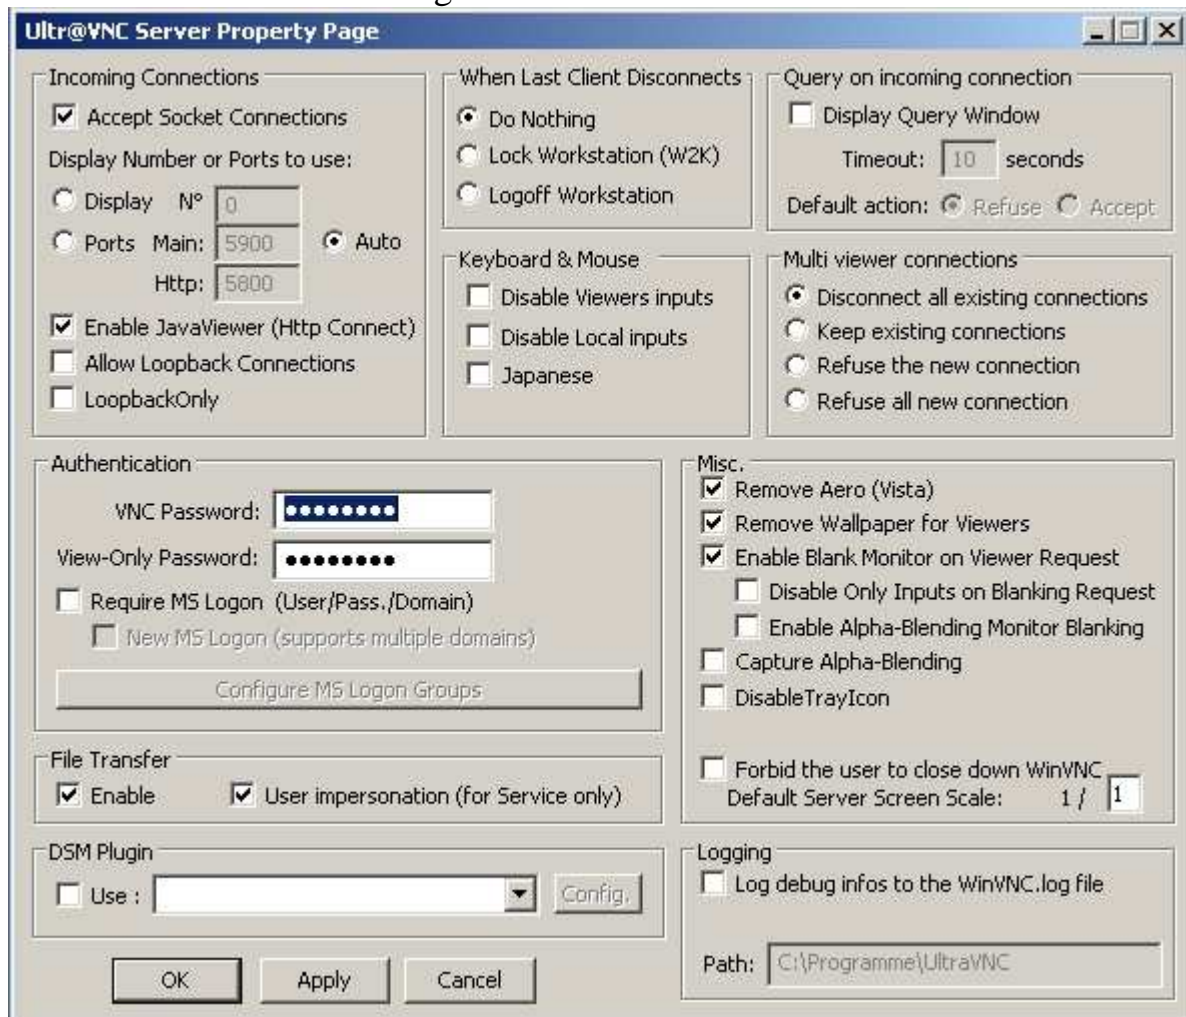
Ultr@VNC Server Property Page

Incoming Connections
Accept Socket Connections
Display Number or Ports to use:
Display N° 0
Ports Main: 5900
Auto
Http: 5800
Enable JavaViewer (Http Connect)
Allow Loopback Connections
LoopbackOnly

When Last Client Disconnects
Do Nothing
Lock Workstation (W2K)
Logoff Workstation

Query on incoming connection
Display Query Window
Timeout: 10 seconds
Default action: Refuse Accept

Keyboard & Mouse
Disable Viewers inputs
Disable Local inputs
Japanese

Multi viewer connections
Disconnect all existing connections
Keep existing connections
Refuse the new connection
Refuse all new connection

Authentication
VNC Password: ••••••••
View-Only Password: ••••••••
Require MS Logon (User/Pass./Domain)
New MS Logon (supports multiple domains)
Configure MS Logon Groups

Misc.
Remove Aero (Vista)
Remove Wallpaper for Viewers
Enable Blank Monitor on Viewer Request
Disable Only Inputs on Blanking Request
Enable Alpha-Blending Monitor Blanking
Capture Alpha-Blending
DisableTrayIcon

File Transfer
Enable
User impersonation (for Service only)

Forbid the user to close down WinVNC
Default Server Screen Scale: 1 / 1

DSM Plugin
Use :
Config.

Logging
Log debug infos to the WinVNC.log file
Path: C:\Programme\UltraVNC

OK Apply Cancel